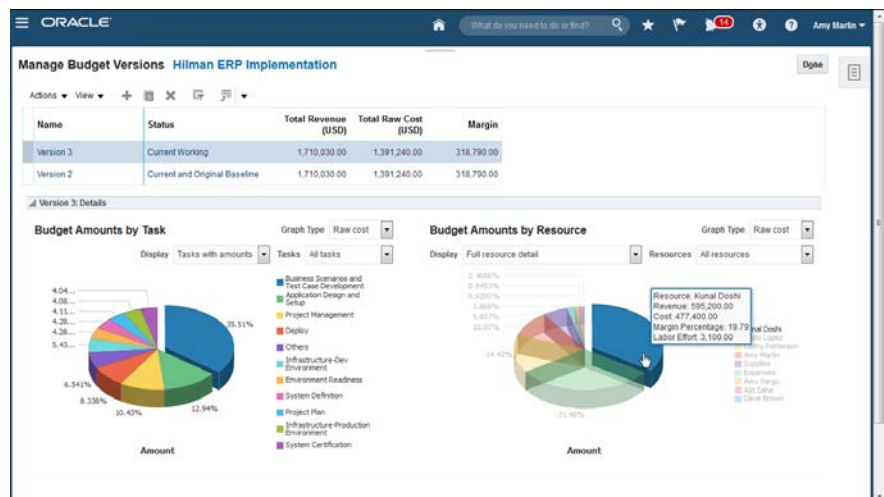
ORACLE

What do you need to do or find?

14

Amy Marlin

Manage Budget Versions Hilman ERP Implementation

Done

Actions View

| Name | Status | Total Revenue (USD) | Total Raw Cost (USD) | Margin |
|---|---|---|---|---|
| Version 3 | Current Working | 1,710,030.00 | 1,391,240.00 | 318,790.00 |
| Version 2 | Current and Original Baseline | 1,710,030.00 | 1,391,240.00 | 318,790.00 |

Version 3: Details

Budget Amounts by Task

Graph Type Raw cost

Display Tasks with amounts Tasks All tasks

4.04...
4.08...
4.11...
4.28...
4.28...
5.43...
35.51%
6.541%
8.338%
10.43%
12.94%

Business Scenarios and Test Case Development
Application Design and Setup
Project Management
Deploy
Others
Infrastructure-Dev Environment
Environment Readiness
System Definition
Project Plan
Infrastructure-Production Environment
System Certification

Amount

Budget Amounts by Resource

Graph Type Raw cost

Display Full resource detail Resources All resources

0.4686%
0.8453%
0.9200%
1.869%
5.607%
10.07%
14.42%
31.48%

Resource: Kunal Doshi
Revenue: 595,200.00
Cost: 477,400.00
Margin Percentage: 19.79
Labor Effort: 3,100.00

nal Doshi
lo Lopez
ny Patterson
Amy Marlin
Supplies
Expenses
Amo Varga
Ajit Saha
Dave Brown

Amount